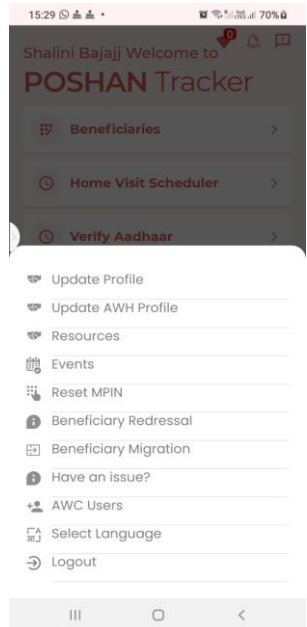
15:29 70%

Shalini Bajajj Welcome to
POSHAN Tracker

0

Beneficiaries

Home Visit Scheduler

Verify Aadhaar

Update Profile
Update AWH Profile
Resources
Events
Reset MPIN
Beneficiary Redressal
Beneficiary Migration
Have an issue?
AWC Users
Select Language
Logout